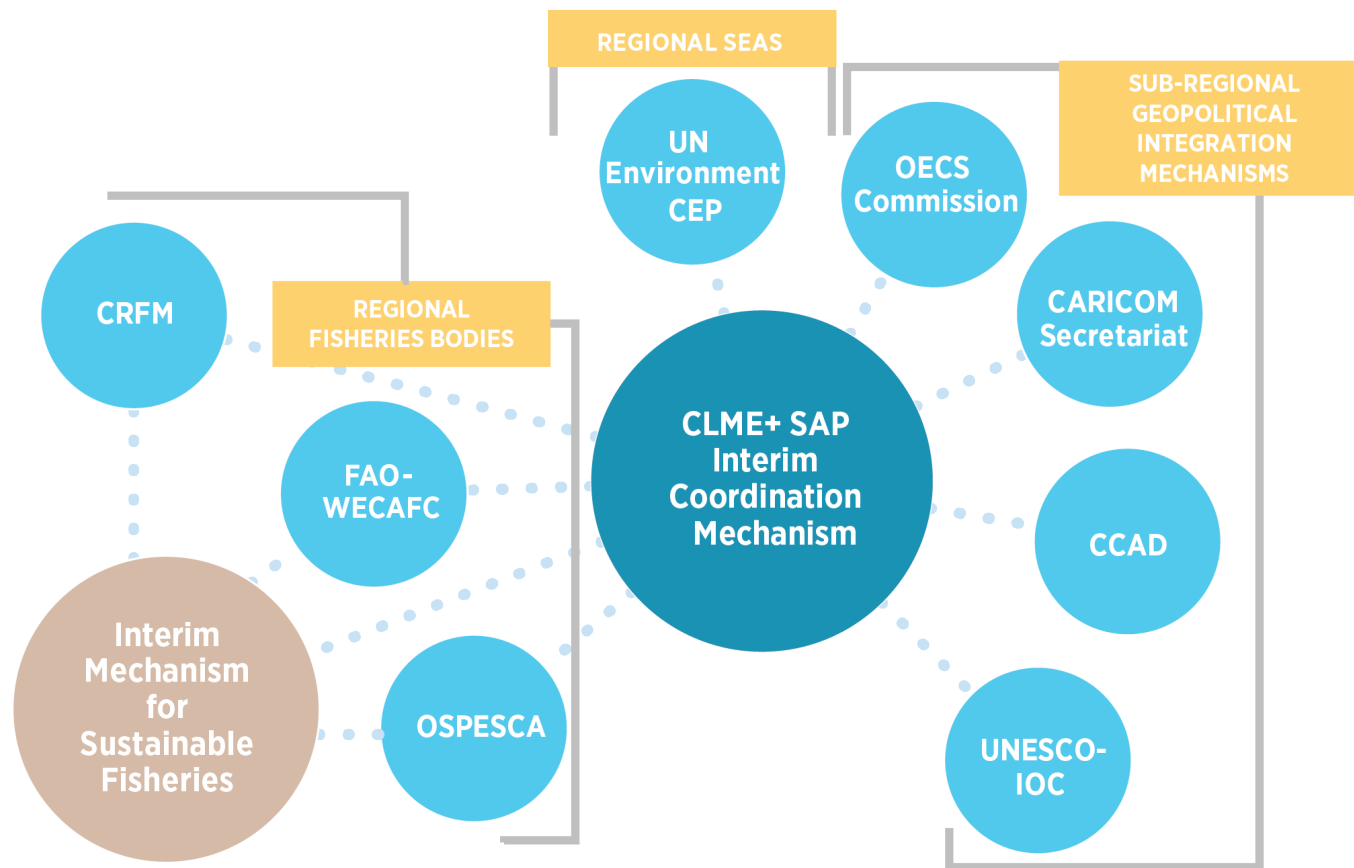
REGIONAL SEAS

SUB-REGIONAL GEOPOLITICAL INTEGRATION MECHANISMS

UN Environment CEP

OECS Commission

CRFM

REGIONAL FISHERIES BODIES

CARICOM Secretariat

FAO-WECAFC

CLME+ SAP Interim Coordination Mechanism

CCAD

Interim Mechanism for Sustainable Fisheries

OSPESCA

UNESCO-IOC